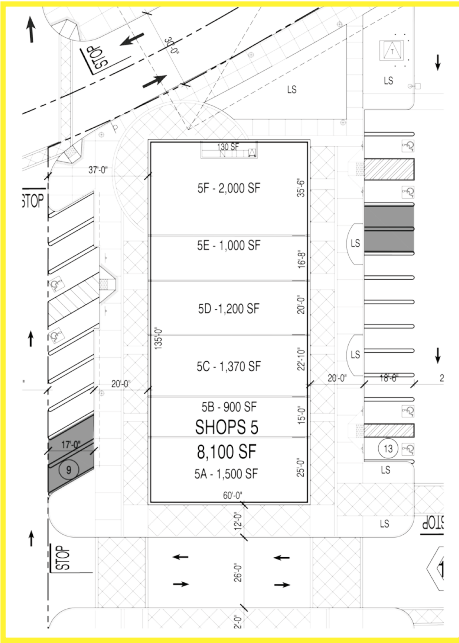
STOP
30'-0"
LS
130 SF
37'-0"
STOP
5F - 2,000 SF
35'-6"
5E - 1,000 SF
16'-8"
LS
5D -1,200 SF
20'-0"
135'-0"
5C - 1,370 SF
22'-10"
LS
20'-0"
20'-0"
18'-6"
5B - 900 SF
SHOPS 5
15'-0"
17'-0"
13
8,100 SF
9
5A - 1,500 SF
25'-0"
LS
60'-0"
12'-0"
LS
STOP
STOP
26'-0"
2'-0"